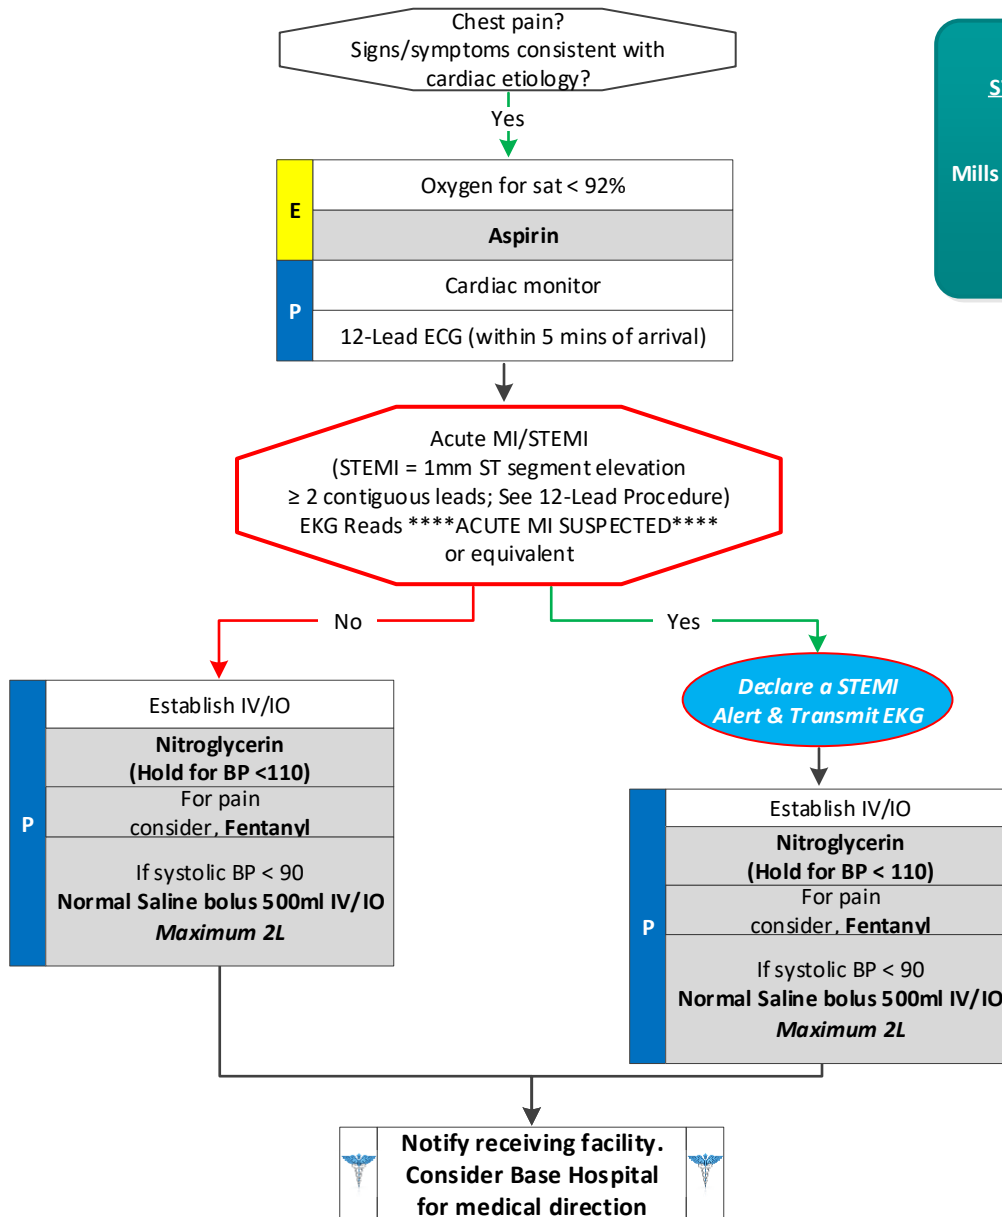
Chest pain?
Signs/symptoms consistent with cardiac etiology?

Yes

E
Oxygen for sat < 92%

Aspirin

P
Cardiac monitor

12-Lead ECG (within 5 mins of arrival)

Acute MI/STEMI
(STEMI = 1mm ST segment elevation ≥ 2 contiguous leads; See 12-Lead Procedure)
EKG Reads ****ACUTE MI SUSPECTED**** or equivalent

No

Yes

P
Establish IV/IO

**Nitroglycerin (Hold for BP <110)**

For pain consider, **Fentanyl**

If systolic BP < 90
**Normal Saline bolus 500ml IV/IO**
***Maximum 2L***

*Declare a STEMI Alert & Transmit EKG*

P
Establish IV/IO

**Nitroglycerin (Hold for BP < 110)**

For pain consider, **Fentanyl**

If systolic BP < 90
**Normal Saline bolus 500ml IV/IO**
***Maximum 2L***

**Notify receiving facility. Consider Base Hospital for medical direction**

ST

Mills